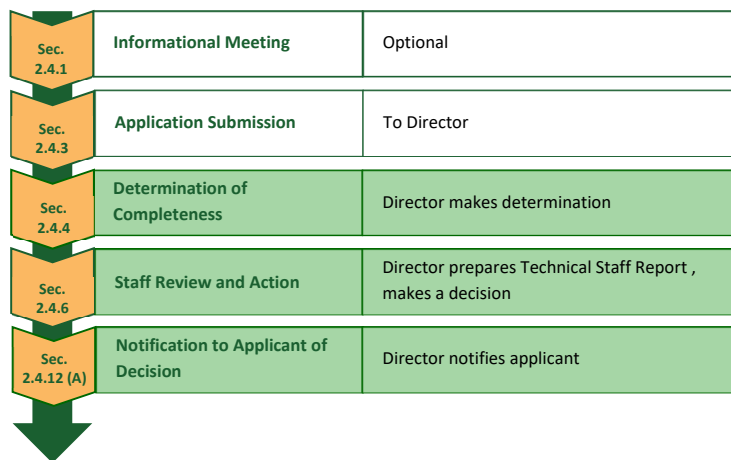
| | | |
|---|---|---|
| Sec. 2.4.1 | Informational Meeting | Optional |
| Sec. 2.4.3 | Application Submission | To Director |
| Sec. 2.4.4 | Determination of Completeness | Director makes determination |
| Sec. 2.4.6 | Staff Review and Action | Director prepares Technical Staff Report , makes a decision |
| Sec. 2.4.12 (A) | Notification to Applicant of Decision | Director notifies applicant |